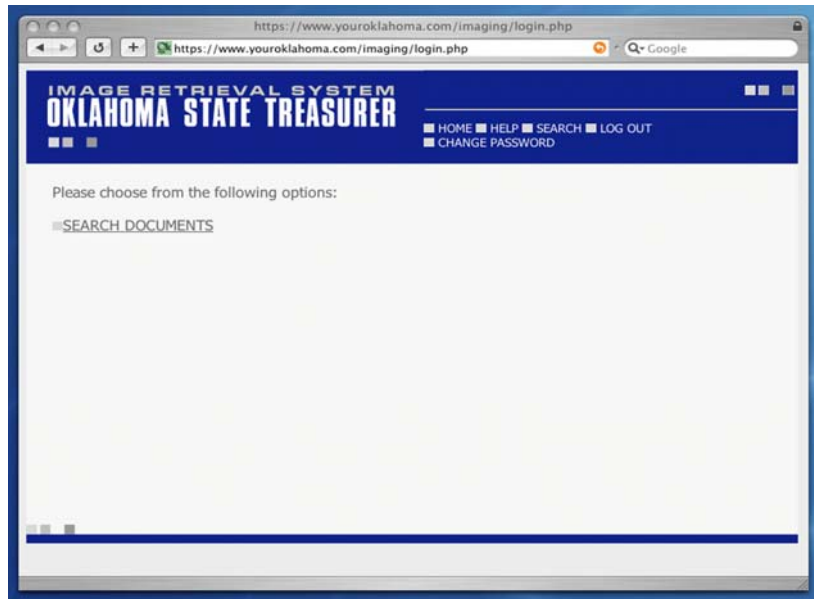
https://www.youroklahoma.com/imaging/login.php

https://www.youroklahoma.com/imaging/login.php

Google

IMAGE RETRIEVAL SYSTEM
OKLAHOMA STATE TREASURER

HOME HELP SEARCH LOG OUT
CHANGE PASSWORD

Please choose from the following options:

SEARCH DOCUMENTS